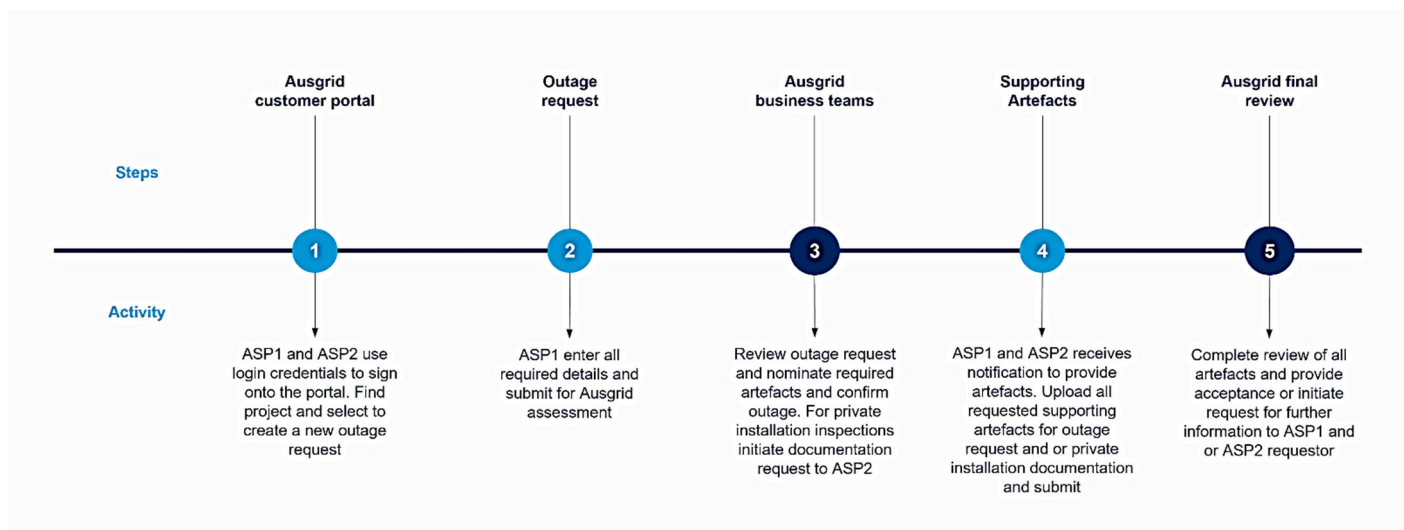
Steps

Activity

Ausgrid customer portal

1

ASP1 and ASP2 use login credentials to sign onto the portal. Find project and select to create a new outage request

Outage request

2

ASP1 enter all required details and submit for Ausgrid assessment

Ausgrid business teams

3

Review outage request and nominate required artefacts and confirm outage. For private installation inspections initiate documentation request to ASP2

Supporting Artefacts

4

ASP1 and ASP2 receives notification to provide artefacts. Upload all requested supporting artefacts for outage request and or private installation documentation and submit

Ausgrid final review

5

Complete review of all artefacts and provide acceptance or initiate request for further information to ASP1 and or ASP2 requestor